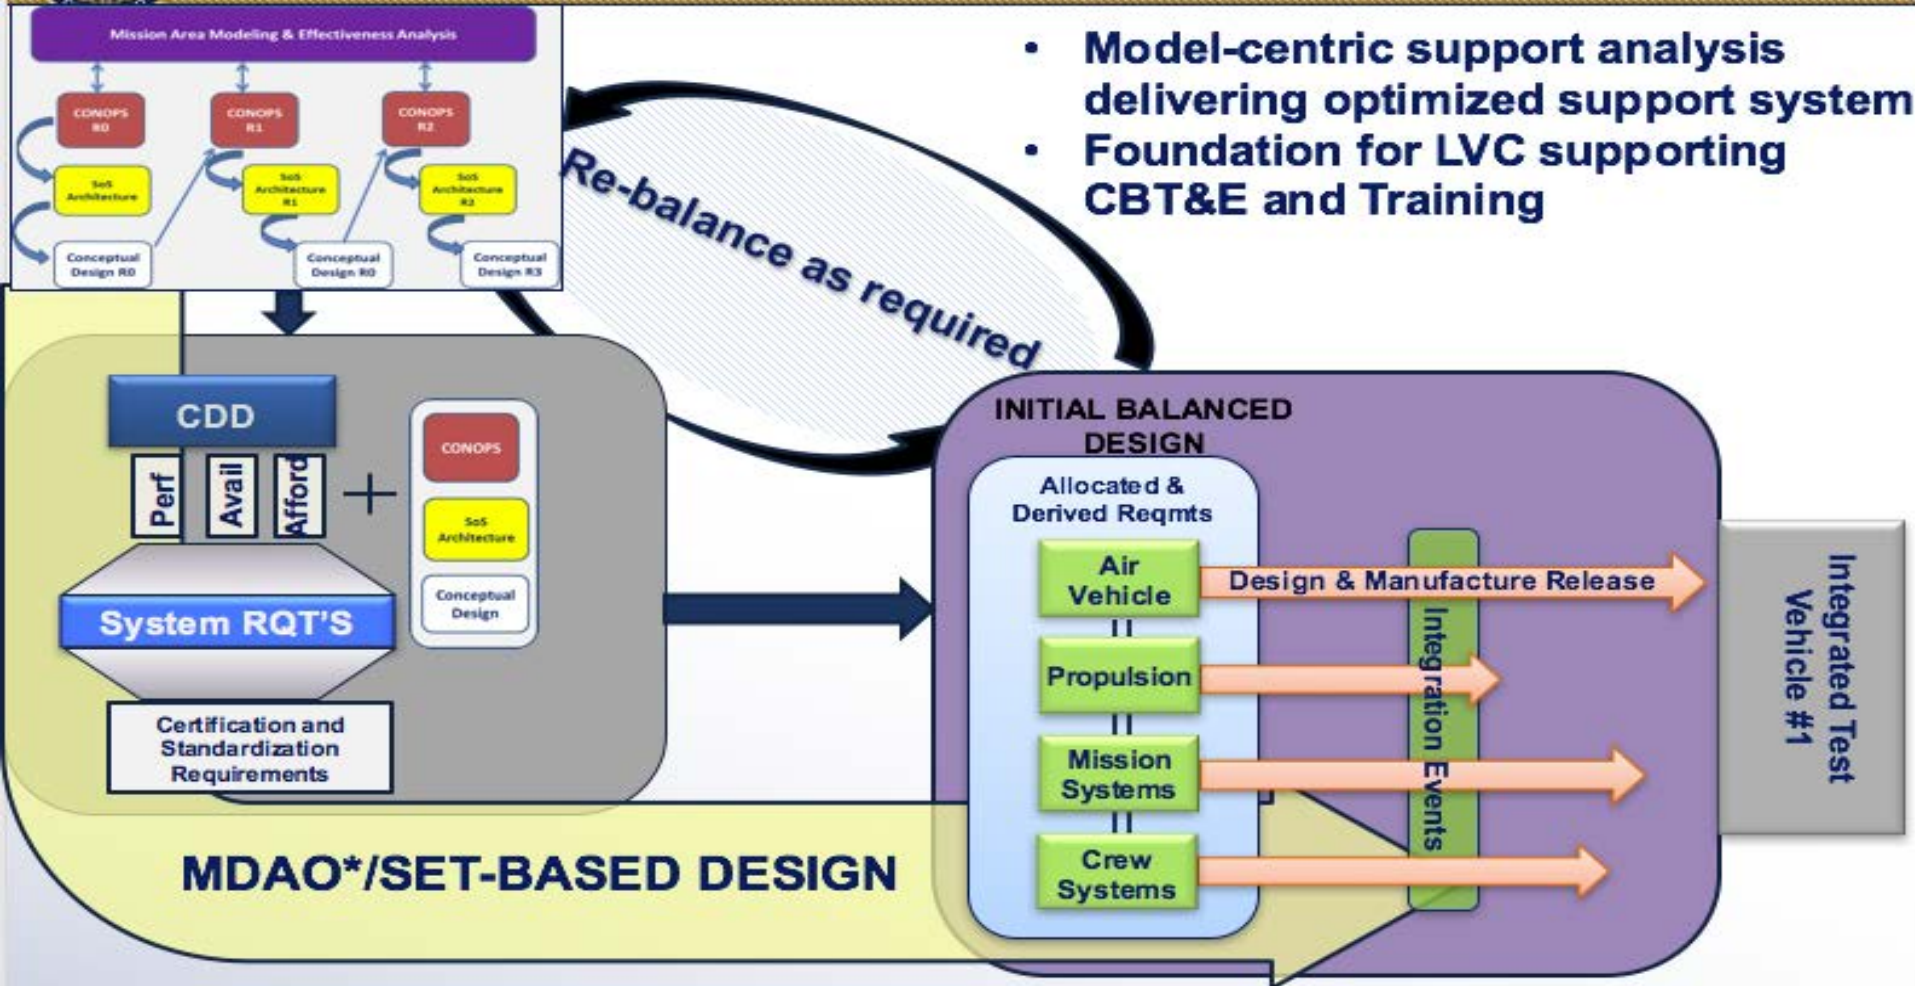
Mission Area Modeling & Effectiveness Analysis

CONOPS R0

CONOPS R1

CONOPS R2

SoS Architecture

SoS Architecture R1

SoS Architecture R2

Conceptual Design R0

Conceptual Design R0

Conceptual Design R3

- Model-centric support analysis delivering optimized support system
- Foundation for LVC supporting CBT&E and Training

Re-balance as required

CDD

Perf

Avail

Afford

+

CONOPS

SoS Architecture

Conceptual Design

System RQT'S

Certification and Standardization Requirements

INITIAL BALANCED DESIGN

Allocated & Derived Reqmts

Air Vehicle

Propulsion

Mission Systems

Crew Systems

Design & Manufacture Release

Integration Events

Integrated Test Vehicle #1

MDAO*/SET-BASED DESIGN